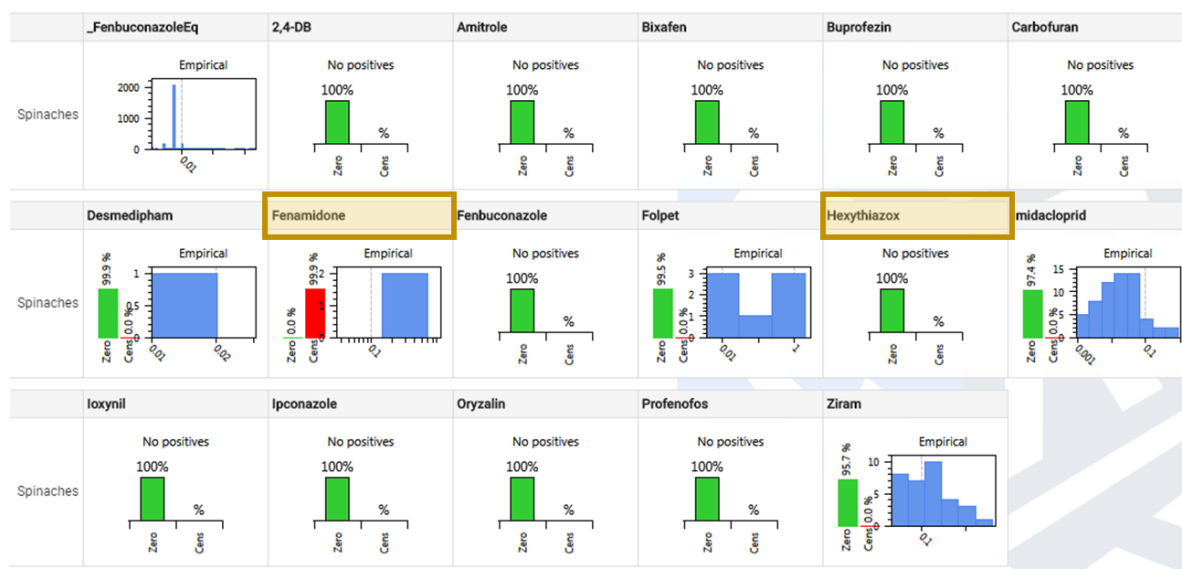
| | _FenbuconazoleEq | 2,4-DB | Amitrole | Bixafen | Buprofezin | Carbofuran |
|---|---|---|---|---|---|---|
| Spinaches | Empirical 2000 1000 0 0.01 | No positives 100% % Zero Cens | No positives 100% % Zero Cens | No positives 100% % Zero Cens | No positives 100% % Zero Cens | No positives 100% % Zero Cens |

| | Desmedipham | Fenamidone | Fenbuconazole | Folpet | Hexythiazox | midacloprid |
|---|---|---|---|---|---|---|
| Spinaches | 99.9 % 0.0 % Zero Cens Empirical 1 0 0.01 0.02 | 0.0 % 99.9 % Zero Cens Empirical 2 1 0 0.1 | No positives 100% % Zero Cens | 99.5 % 0.0 % Zero Cens Empirical 3 2 1 0 0.01 1 | No positives 100% % Zero Cens | 97.4 % 0.0 % Zero Cens Empirical 15 10 5 0 0.001 0.1 |

| | Ioxynil | Ipconazole | Oryzalin | Profenofos | Ziram |
|---|---|---|---|---|---|
| Spinaches | No positives 100% % Zero Cens | No positives 100% % Zero Cens | No positives 100% % Zero Cens | No positives 100% % Zero Cens | 95.7 % 0.0 % Zero Cens Empirical 10 5 0 0.1 |